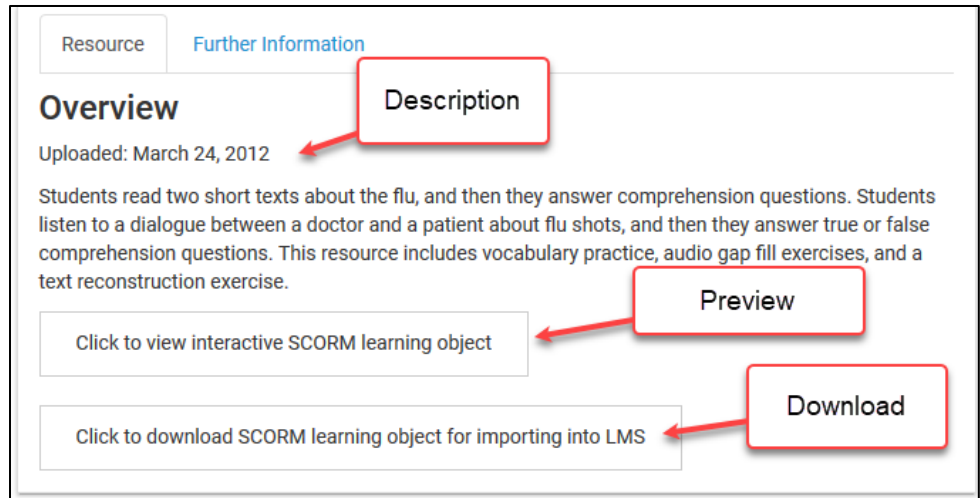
Resource | Further Information

Overview

Description

Uploaded: March 24, 2012

Students read two short texts about the flu, and then they answer comprehension questions. Students listen to a dialogue between a doctor and a patient about flu shots, and then they answer true or false comprehension questions. This resource includes vocabulary practice, audio gap fill exercises, and a text reconstruction exercise.

Preview

Click to view interactive SCORM learning object

Download

Click to download SCORM learning object for importing into LMS